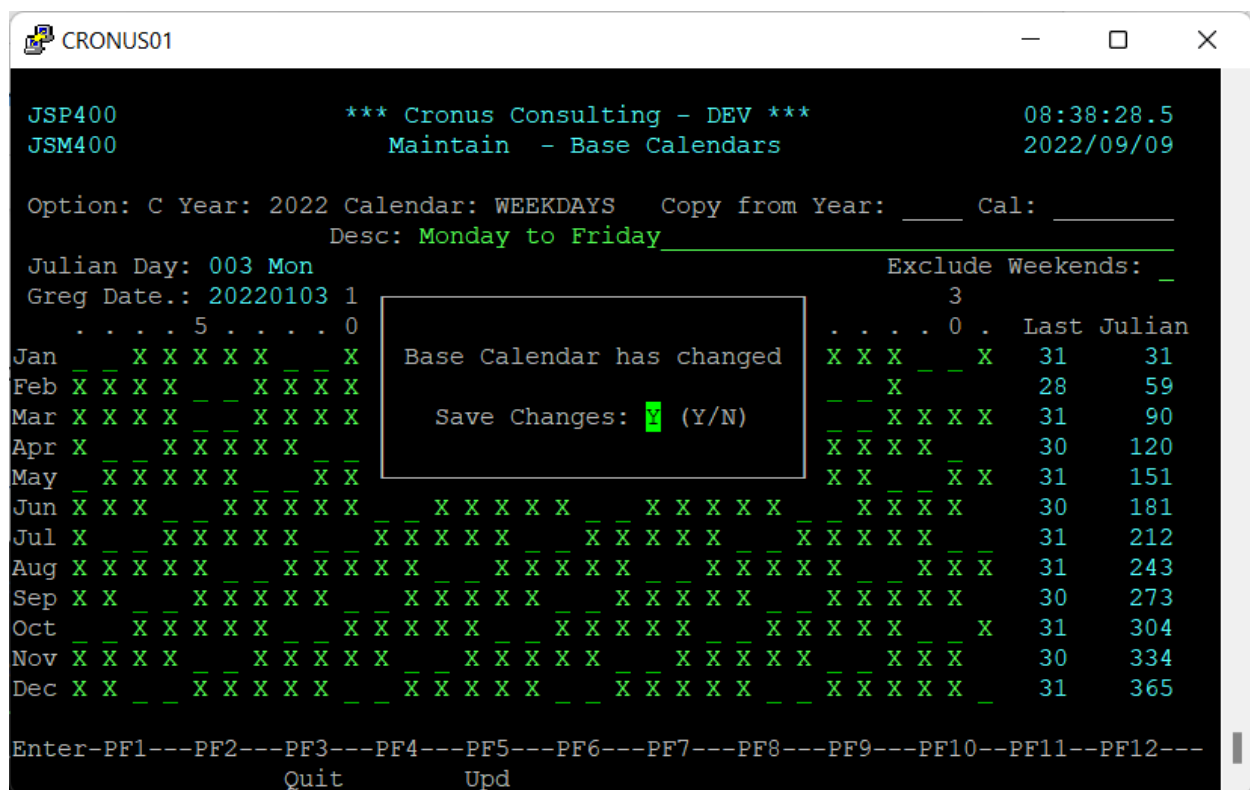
CRONUS01

JSP400 *** Cronus Consulting - DEV *** 08:38:28.5
JSM400 Maintain - Base Calendars 2022/09/09

Option: C Year: 2022 Calendar: WEEKDAYS Copy from Year: ____ Cal: ________
Desc: Monday to Friday
Julian Day: 003 Mon Exclude Weekends: _
Greg Date.: 20220103 1 3
. . . . 5 . . . . 0 . . . . 0 . Last Julian
Jan _ _ X X X X X _ _ X X X X _ _ X 31 31
Feb X X X X _ _ X X X X X 28 59
Mar X X X X _ _ X X X X _ _ X X X X 31 90
Apr X _ _ X X X X X X X X X 30 120
May _ X X X X X _ _ X X X X _ _ X X 31 151
Jun X X X _ _ X X X X X _ _ X X X X X _ _ X X X X X _ _ X X X X 30 181
Jul X _ _ X X X X X _ _ X X X X X _ _ X X X X X _ _ X X X X X _ _ 31 212
Aug X X X X X _ _ X X X X X _ _ X X X X X _ _ X X X X X _ _ X X X 31 243
Sep X X _ _ X X X X X _ _ X X X X X _ _ X X X X X _ _ X X X X X 30 273
Oct _ _ X X X X X _ _ X X X X X _ _ X X X X X _ _ X X X X X _ _ X 31 304
Nov X X X X _ _ X X X X X _ _ X X X X X _ _ X X X X X _ _ X X X 30 334
Dec X X _ _ X X X X X _ _ X X X X X _ _ X X X X X _ _ X X X X X _ 31 365

Base Calendar has changed

Save Changes: Y (Y/N)

Enter-PF1---PF2---PF3---PF4---PF5---PF6---PF7---PF8---PF9---PF10--PF11--PF12---
Quit Upd